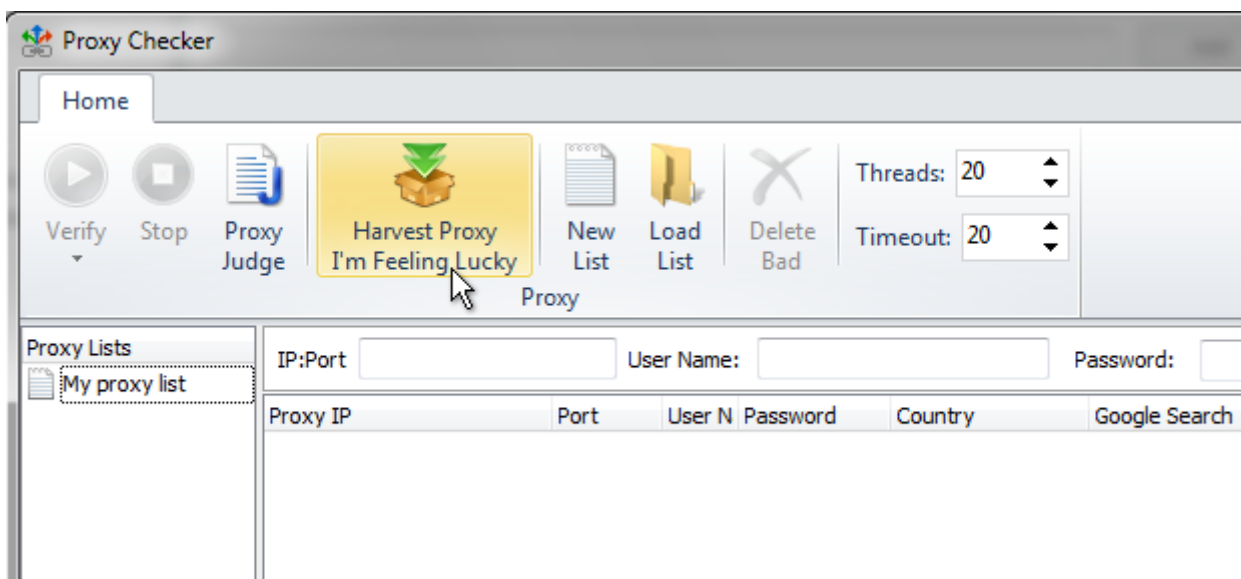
Proxy Checker

Home

Verify

Stop

Proxy Judge

Harvest Proxy I'm Feeling Lucky

New List

Load List

Delete Bad

Threads: 20

Timeout: 20

Proxy

Proxy Lists

My proxy list

IP:Port

User Name:

Password:

| Proxy IP | Port | User N | Password | Country | Google Search |
|---|---|---|---|---|---|